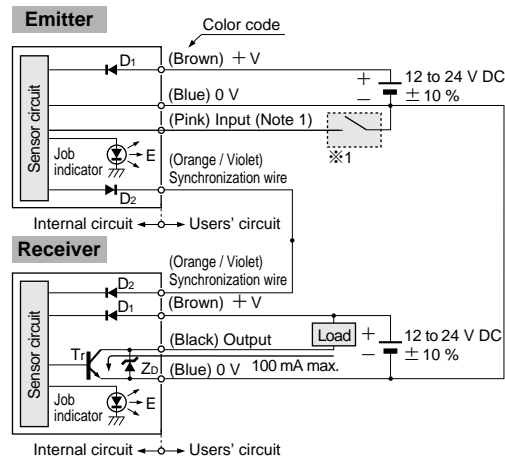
Emitter

Color code

$D_1$

(Brown) + V

+

12 to 24 V DC

(Blue) 0 V

−

± 10 %

Sensor circuit

(Pink) Input (Note 1)

Job indicator

E

※1

(Orange / Violet) Synchronization wire

$D_2$

Internal circuit ← → Users' circuit

Receiver

(Orange / Violet) Synchronization wire

$D_2$

$D_1$

(Brown) + V

Sensor circuit

(Black) Output

Load

+

12 to 24 V DC

Tr

ZD

(Blue) 0 V

100 mA max.

−

± 10 %

Job indicator

E

Internal circuit ← → Users' circuit